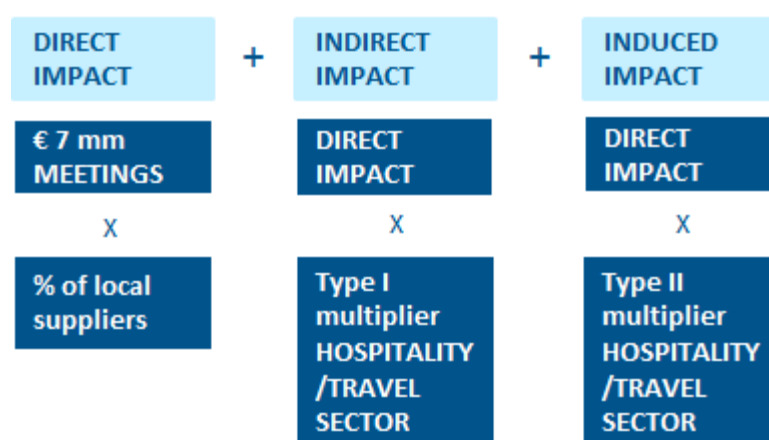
DIRECT IMPACT

+

INDIRECT IMPACT

+

INDUCED IMPACT

€ 7 mm MEETINGS

X

% of local suppliers

DIRECT IMPACT

X

Type I multiplier HOSPITALITY /TRAVEL SECTOR

DIRECT IMPACT

X

Type II multiplier HOSPITALITY /TRAVEL SECTOR